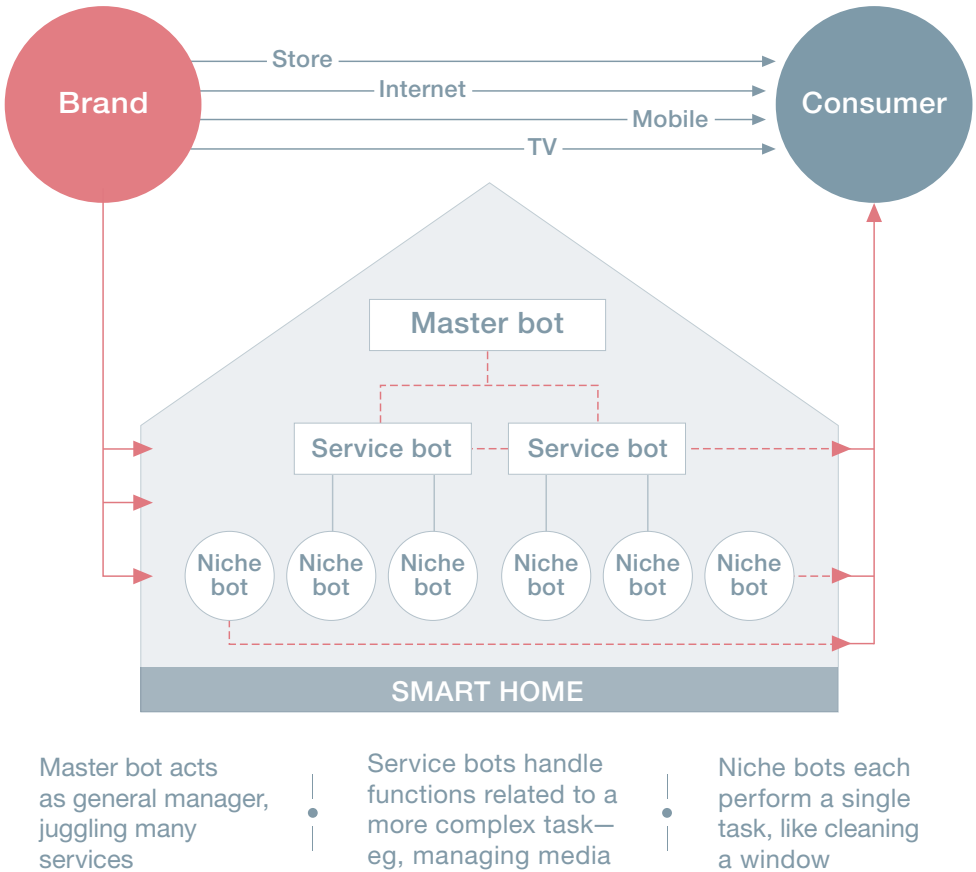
Brand

Store

Internet

Mobile

TV

Consumer

Master bot

Service bot

Service bot

Niche bot

Niche bot

Niche bot

Niche bot

Niche bot

Niche bot

SMART HOME

Master bot acts as general manager, juggling many services

Service bots handle functions related to a more complex task—eg, managing media

Niche bots each perform a single task, like cleaning a window